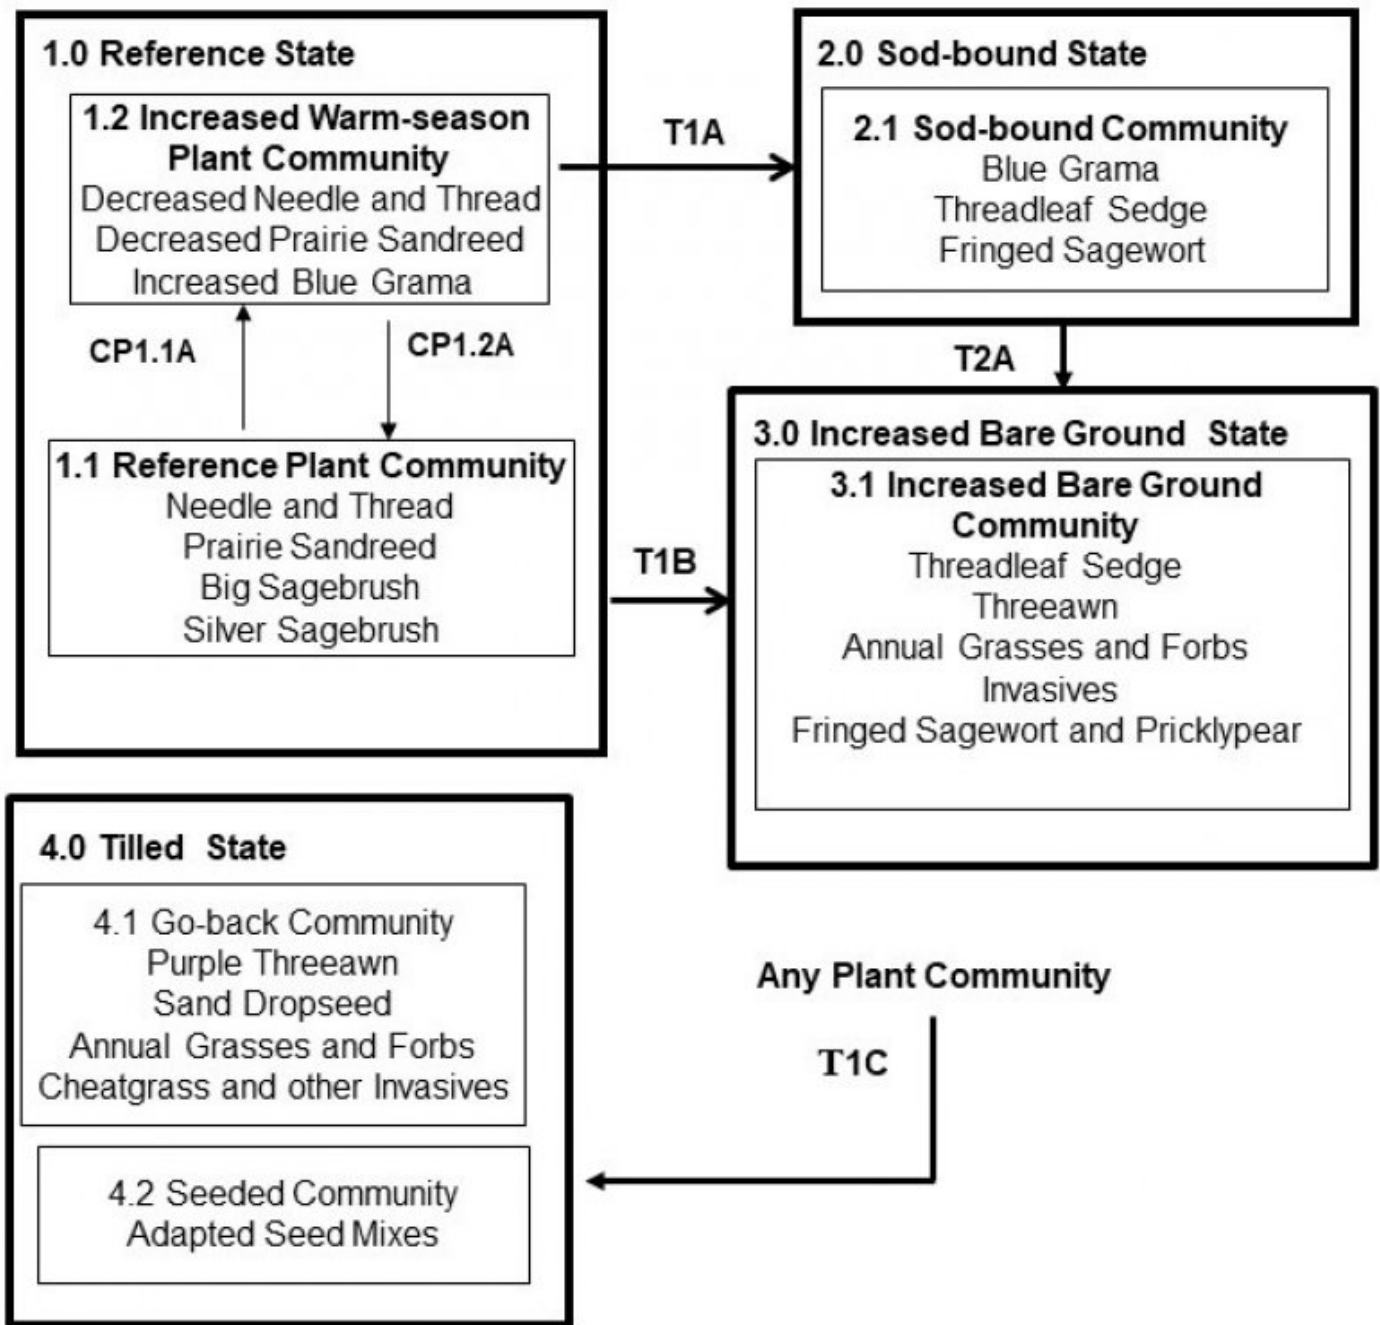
1.0 Reference State

1.2 Increased Warm-season Plant Community
Decreased Needle and Thread
Decreased Prairie Sandreed
Increased Blue Grama

CP1.1A

CP1.2A

1.1 Reference Plant Community
Needle and Thread
Prairie Sandreed
Big Sagebrush
Silver Sagebrush

T1A

2.0 Sod-bound State

2.1 Sod-bound Community
Blue Grama
Threadleaf Sedge
Fringed Sagewort

T2A

T1B

3.0 Increased Bare Ground State

3.1 Increased Bare Ground Community
Threadleaf Sedge
Threeawn
Annual Grasses and Forbs
Invasives
Fringed Sagewort and Pricklypear

4.0 Tilled State

4.1 Go-back Community
Purple Threeawn
Sand Dropseed
Annual Grasses and Forbs
Cheatgrass and other Invasives

4.2 Seeded Community
Adapted Seed Mixes

Any Plant Community

T1C